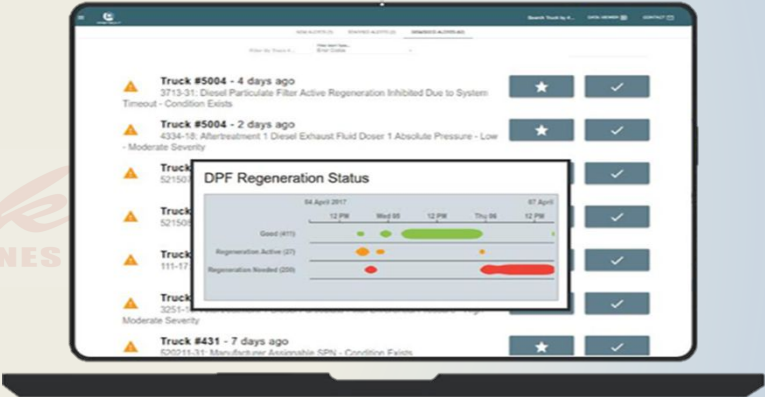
Search Truck by # DATA MINING CONTACT

NEW ALERTS STARRED ALERTS DISMISSED ALERTS

Filter by Truck # Filter Alert Type Enter Codes

Truck #5004 - 4 days ago
3713-31: Diesel Particulate Filter Active Regeneration Inhibited Due to System Timeout - Condition Exists

Truck #5004 - 2 days ago
4334-18: Aftertreatment 1 Diesel Exhaust Fluid Doser 1 Absolute Pressure - Low - Moderate Severity

Truck
5215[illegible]

Truck
5215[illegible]

Truck
111-17

Truck
3251-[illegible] Moderate Severity

Truck #431 - 7 days ago
520211-31: Manufacturer Assignable SPN - Condition Exists

DPF Regeneration Status

04 April 2017 07 April
12 PM Wed 05 12 PM Thu 06 12 PM

Good (411)
Regeneration Active (27)
Regeneration Needed (209)

NES